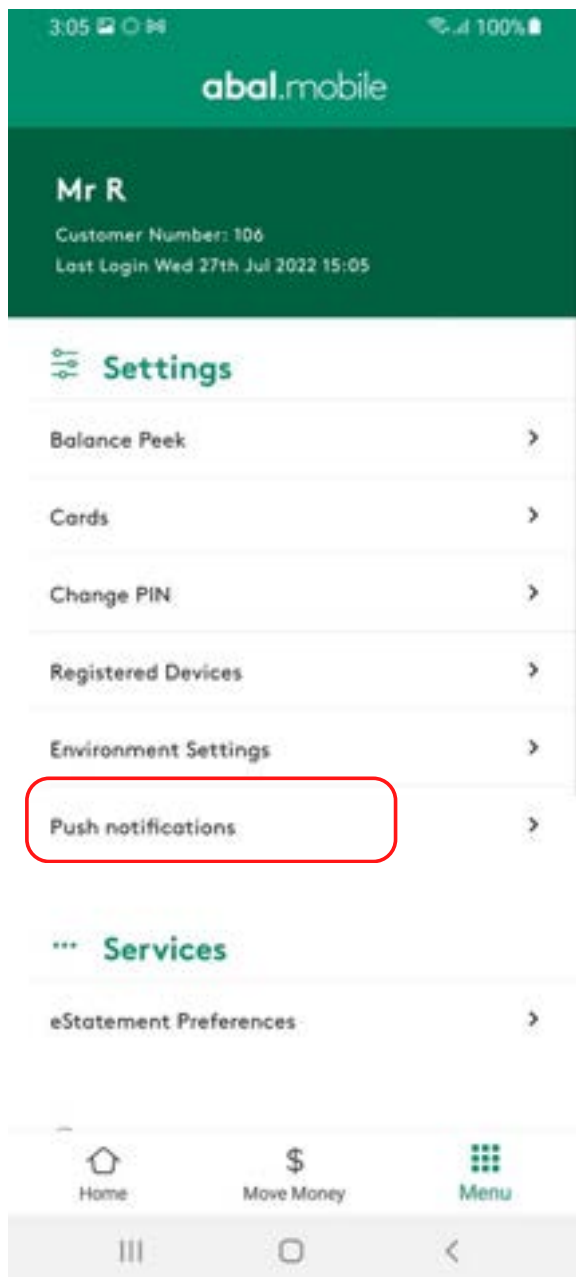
3:05 100%

abal.mobile

Mr R

Customer Number: 106

Last Login Wed 27th Jul 2022 15:05

Settings

Balance Peek

Cards

Change PIN

Registered Devices

Environment Settings

Push notifications

Services

eStatement Preferences

Home

$

Move Money

Menu